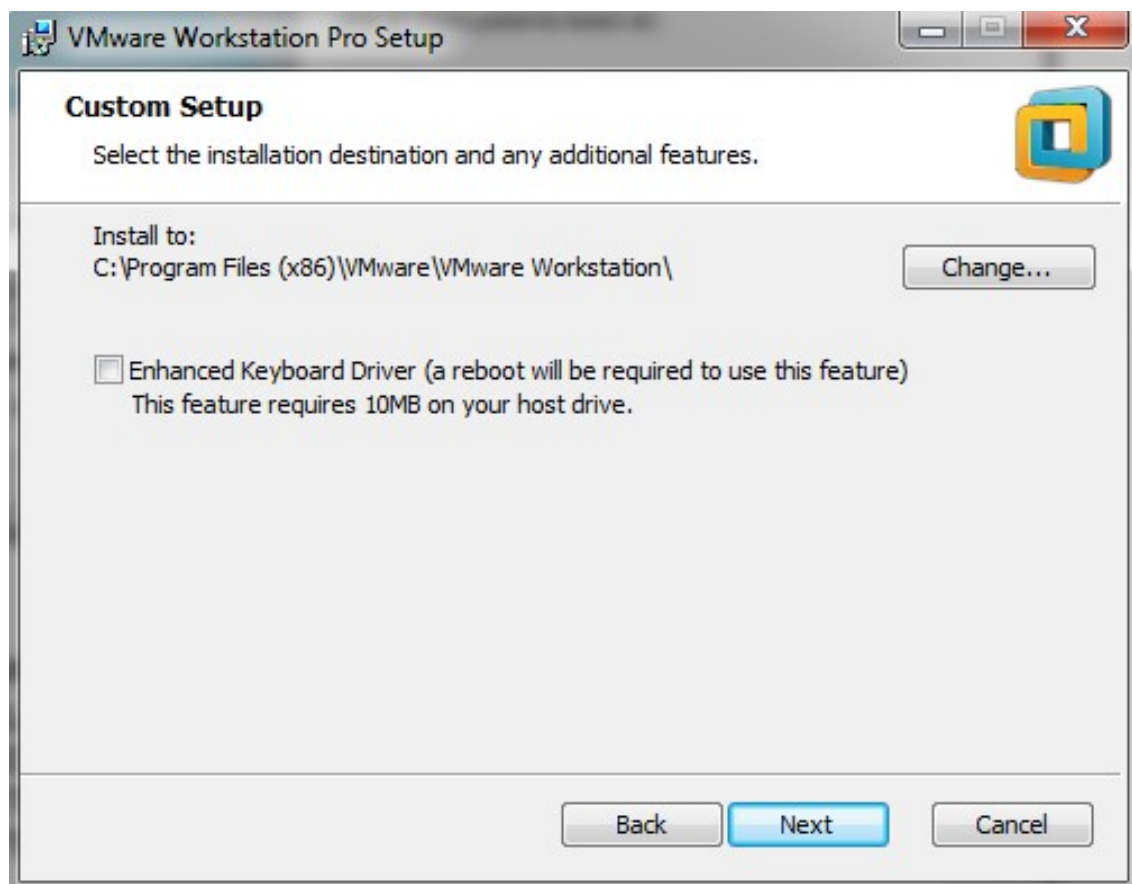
VMware Workstation Pro Setup

Custom Setup

Select the installation destination and any additional features.

Install to:
C:\Program Files (x86)\VMware\VMware Workstation\

Change...

Enhanced Keyboard Driver (a reboot will be required to use this feature)
This feature requires 10MB on your host drive.

Back

Next

Cancel